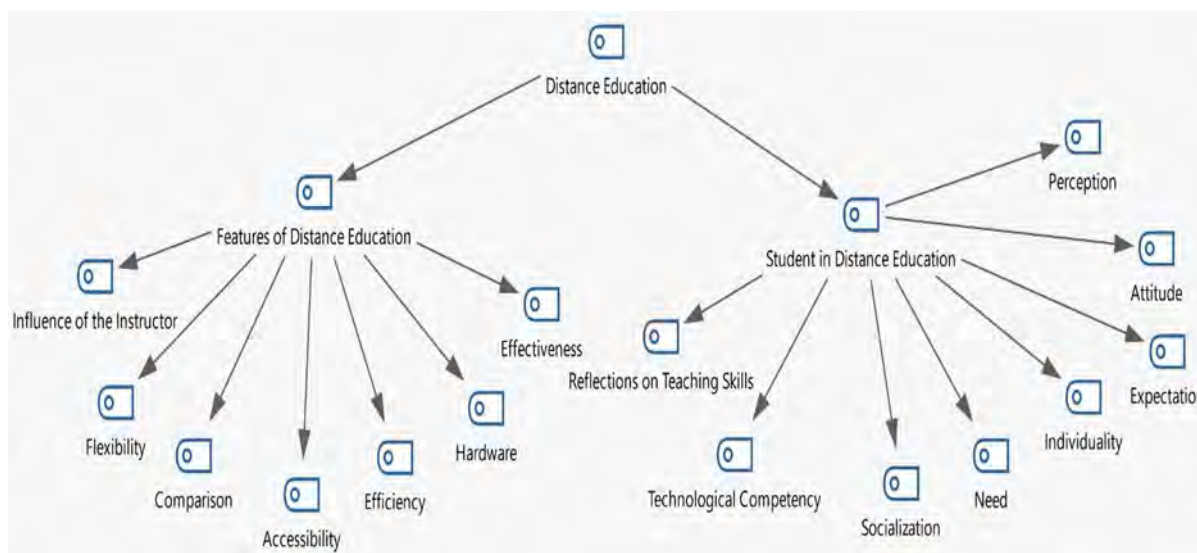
Distance Education

Features of Distance Education

Influence of the Instructor

Flexibility

Comparison

Accessibility

Efficiency

Hardware

Effectiveness

Student in Distance Education

Perception

Attitude

Expectatio

Reflections on Teaching Skills

Technological Competency

Socialization

Need

Individuality